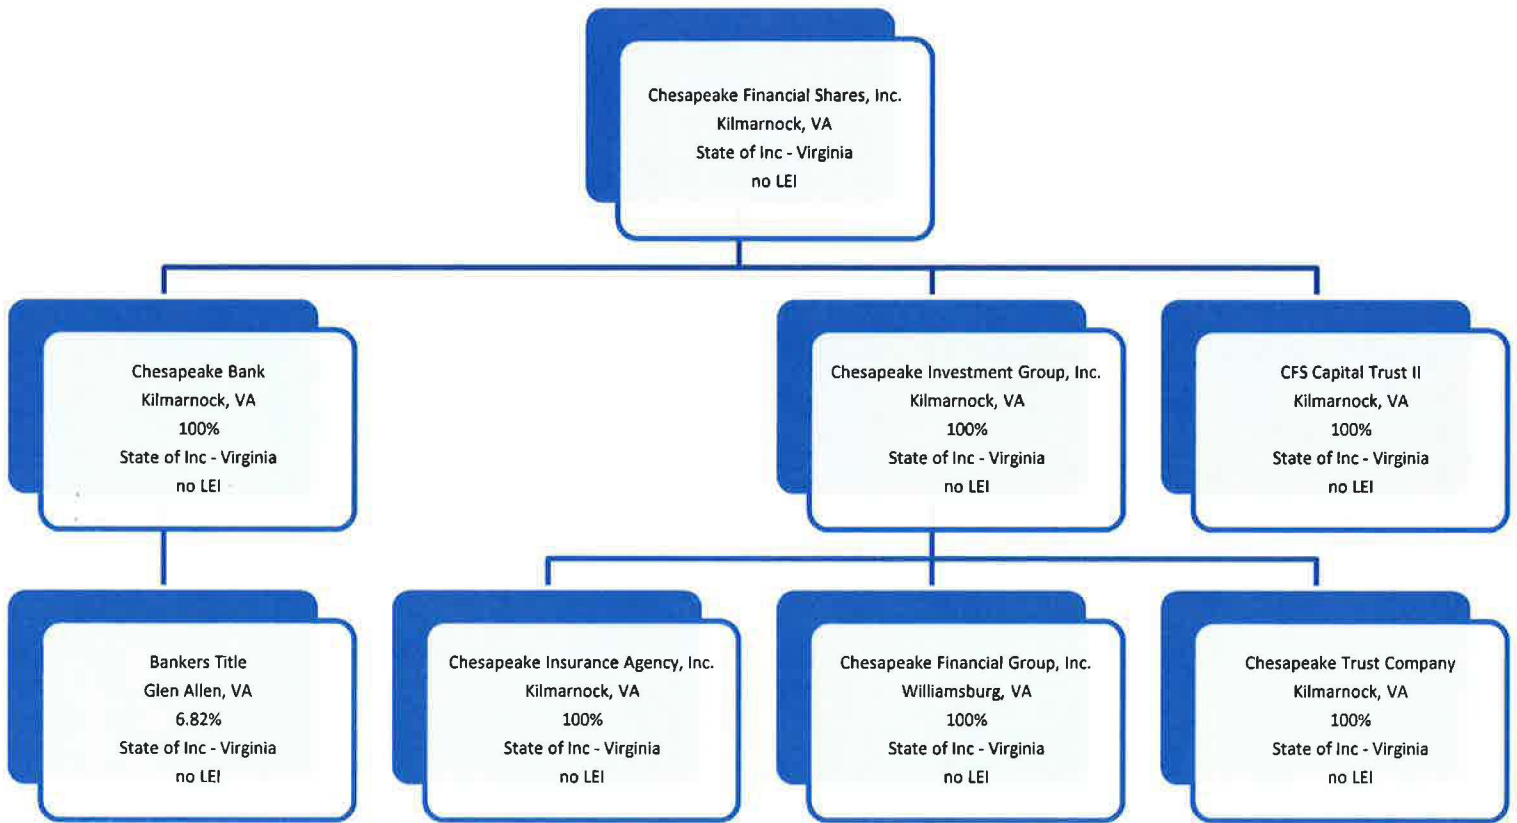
Chesapeake Financial Shares, Inc.
Kilmarnock, VA
State of Inc - Virginia
no LEI

Chesapeake Bank
Kilmarnock, VA
100%
State of Inc - Virginia
no LEI

Chesapeake Investment Group, Inc.
Kilmarnock, VA
100%
State of Inc - Virginia
no LEI

CFS Capital Trust II
Kilmarnock, VA
100%
State of Inc - Virginia
no LEI

Bankers Title
Glen Allen, VA
6.82%
State of Inc - Virginia
no LEI

Chesapeake Insurance Agency, Inc.
Kilmarnock, VA
100%
State of Inc - Virginia
no LEI

Chesapeake Financial Group, Inc.
Williamsburg, VA
100%
State of Inc - Virginia
no LEI

Chesapeake Trust Company
Kilmarnock, VA
100%
State of Inc - Virginia
no LEI